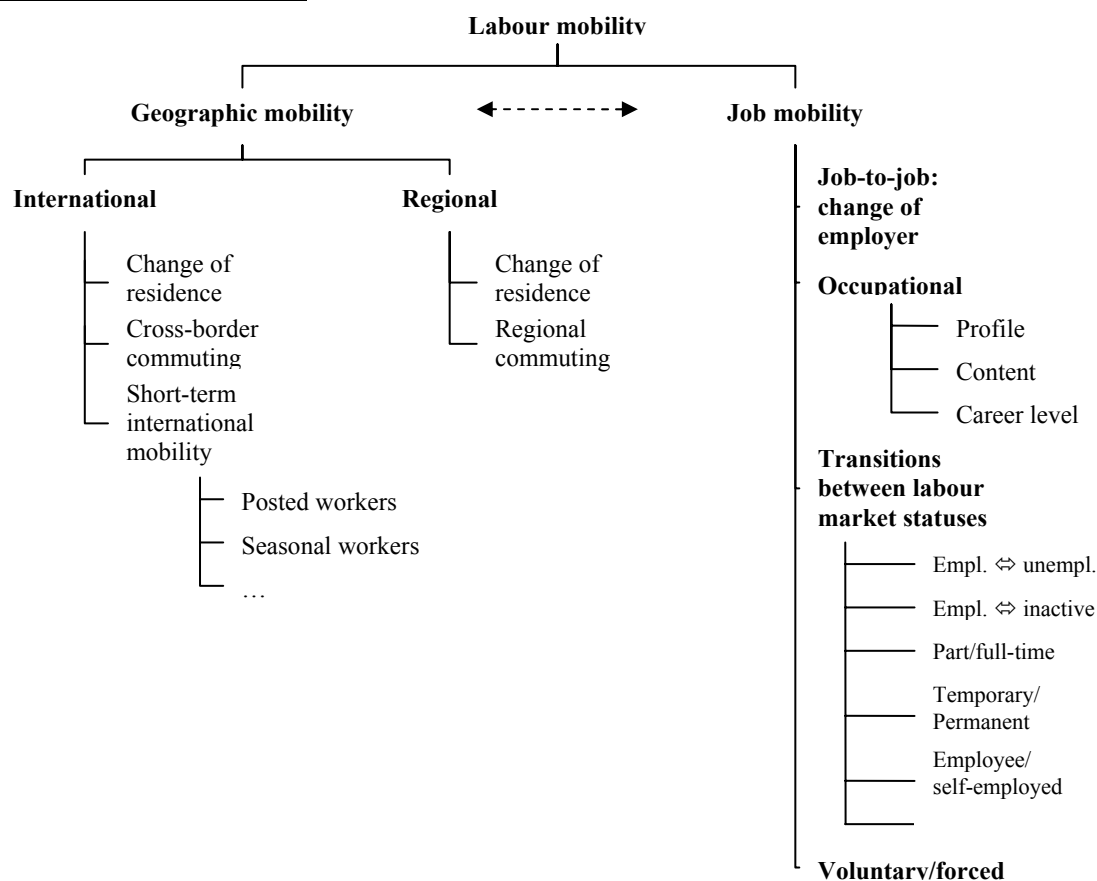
Labour mobility

Geographic mobility

Job mobility

International

Regional

Change of residence

Cross-border commuting

Short-term international mobility

Posted workers

Seasonal workers

…

Change of residence

Regional commuting

Job-to-job: change of employer

Occupational

Profile

Content

Career level

Transitions between labour market statuses

Empl. $\Leftrightarrow$ unempl.

Empl. $\Leftrightarrow$ inactive

Part/full-time

Temporary/ Permanent

Employee/ self-employed

Voluntary/forced